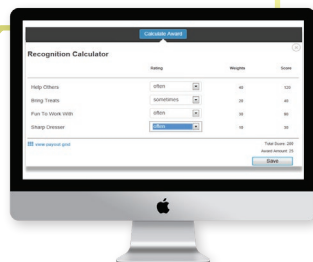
Calculate Award

Recognition Calculator

| | Rating | Weights | Score |
|---|---|---|---|
| Help Others | often | 40 | 120 |
| Bring Treats | sometimes | 20 | 40 |
| Fun To Work With | often | 30 | 90 |
| Sharp Dresser | often | 10 | 30 |

view payout grid

Total Score: 280
Award Amount: 25

Save